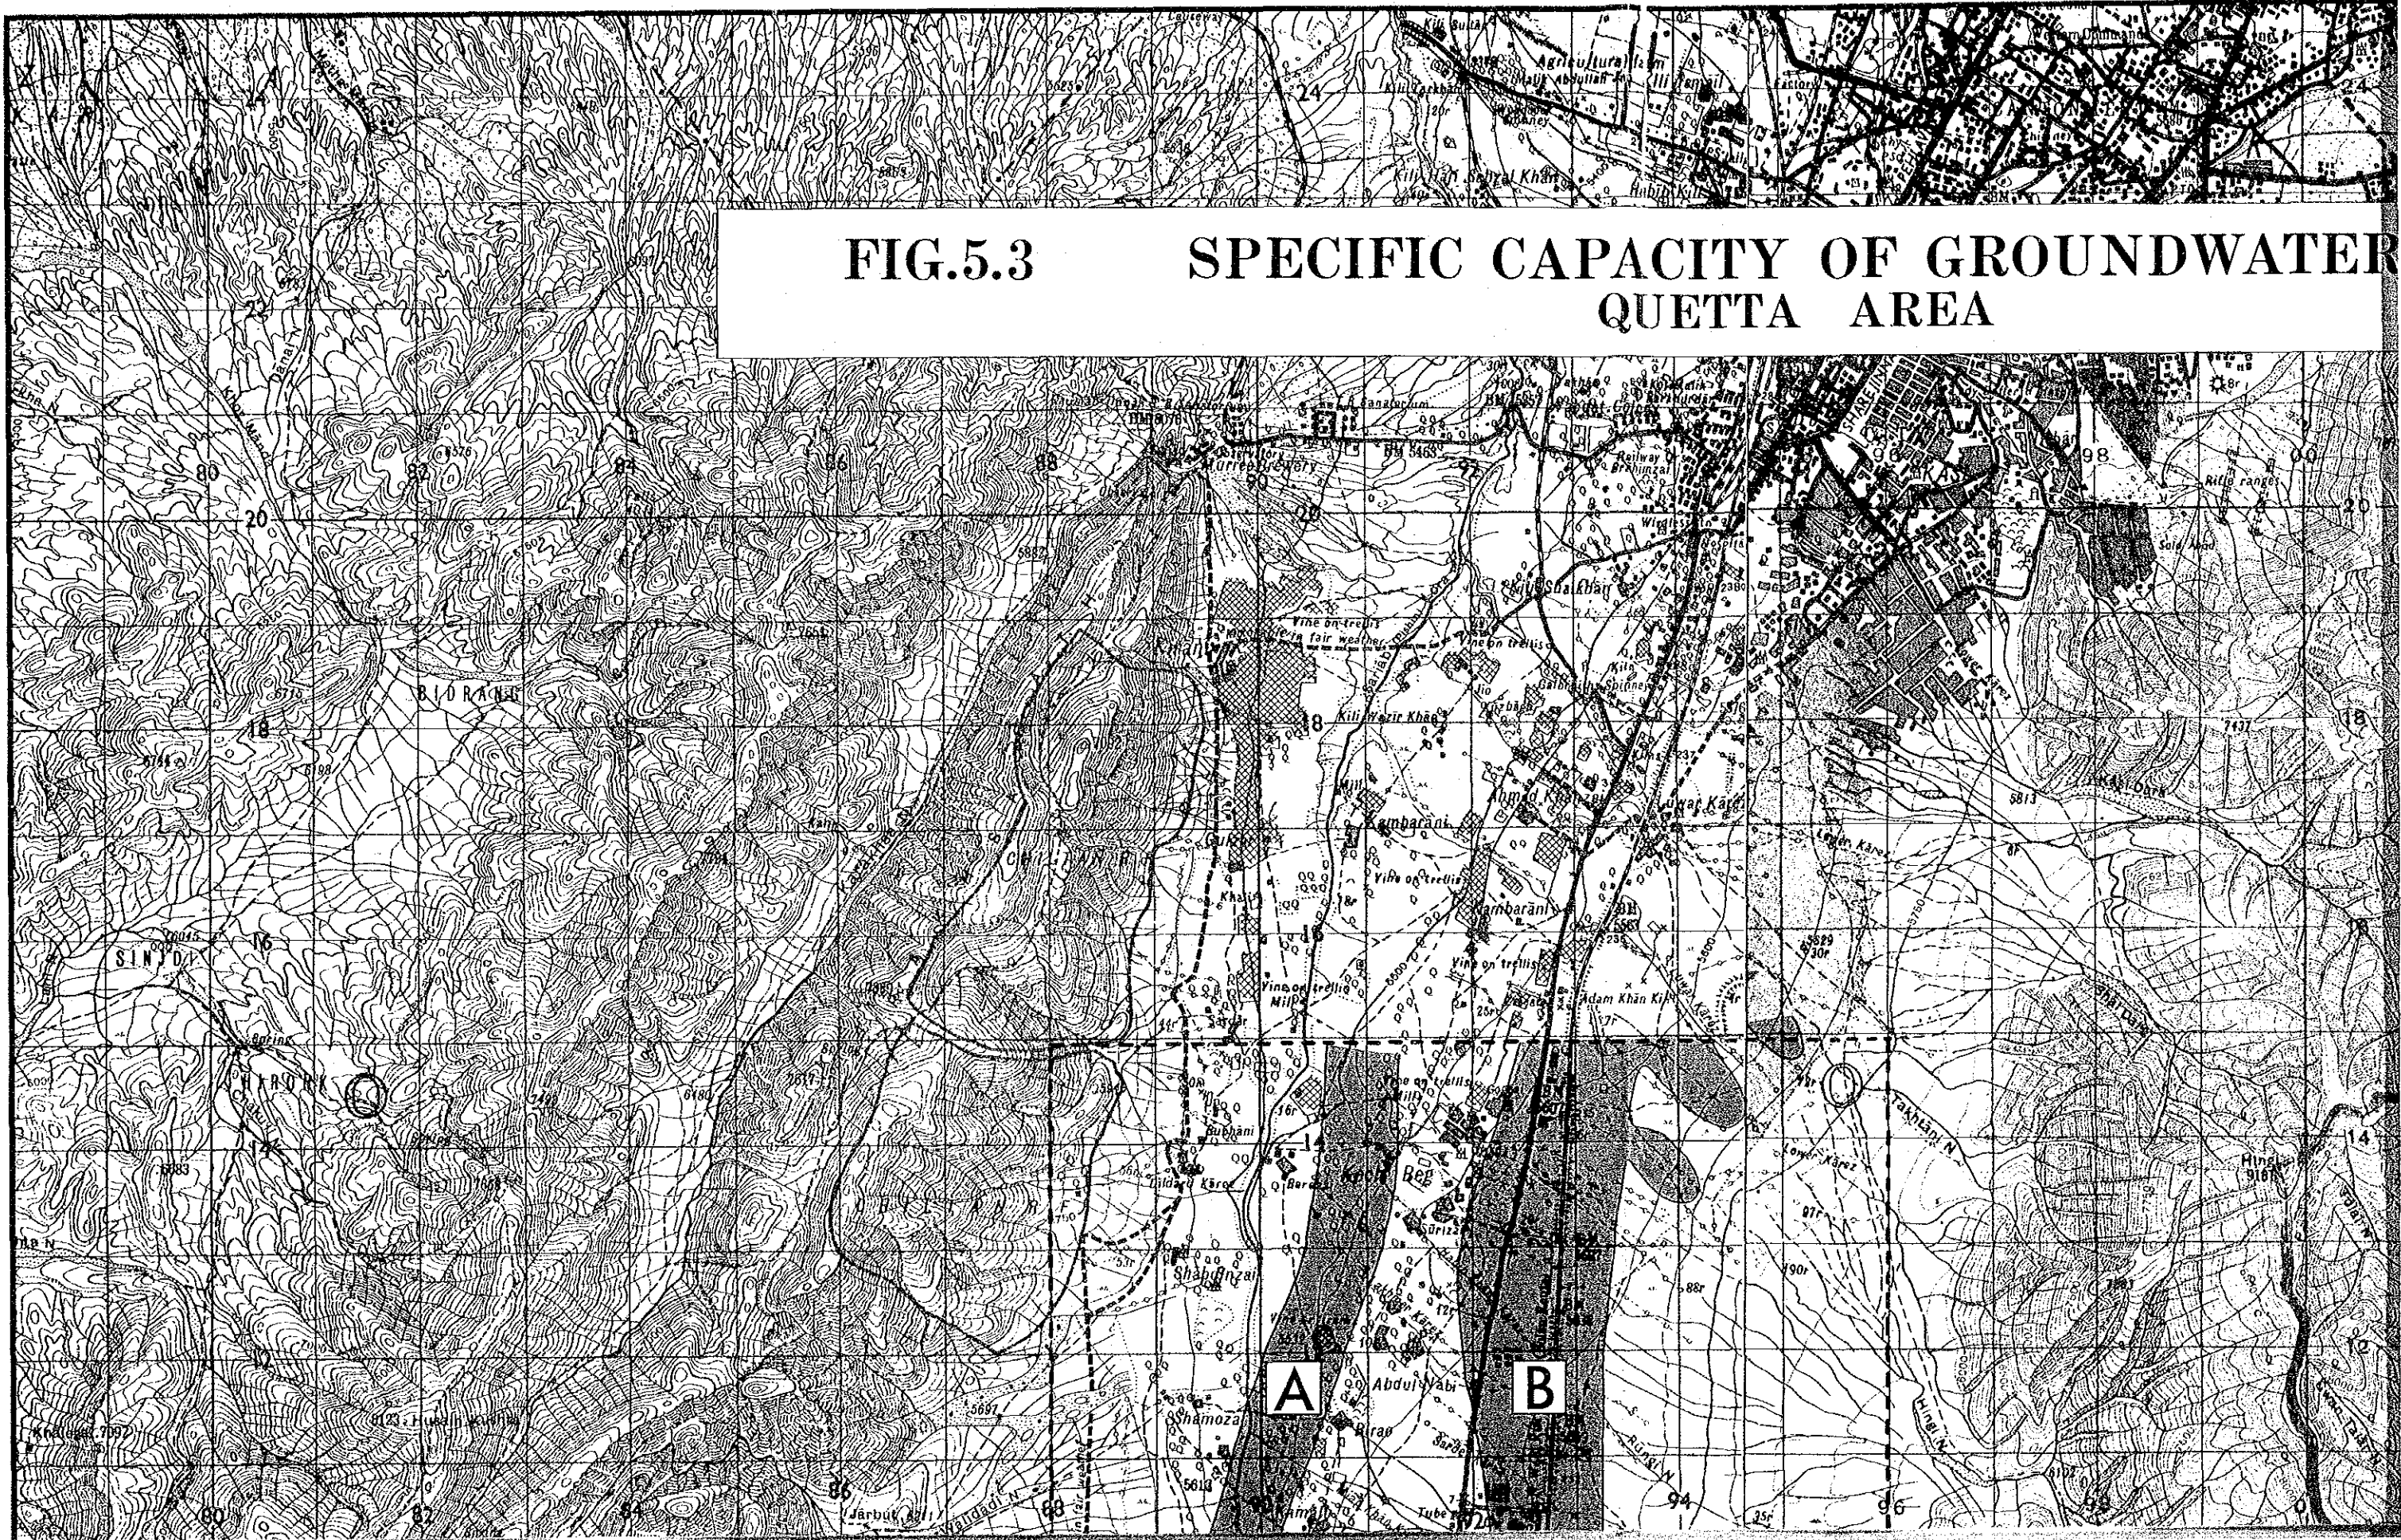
FIG.5.3 SPECIFIC CAPACITY OF GROUNDWATER
QUETTA AREA

80
82
84
86
88
90
92
96
98
00
24
22
20
18
16
14
12
Murree Brewery
Sanatorium
Railway
Kili Shaikhan
Kili Wazir Khan
Kambarani
Kambarani
Vine on trellis
Vine on trellis
Vine on trellis
Vine on trellis
Ahmad Khan
Luwar Karez
Adam Khan Kili
BIDRANG
SINJDI
CHARDKI
Q
Q
Bubhani
Kechi Beg
Daldaro Karez
Shabo Anzai
Shamozai
Abdul Nabi
Takhtani N
Hingl N
Hingli
Rifle ranges
Spring
Husain Kalan
Jarbut
Khalegat 7092
A
B
80
82
84
86
88
94
96
98
0